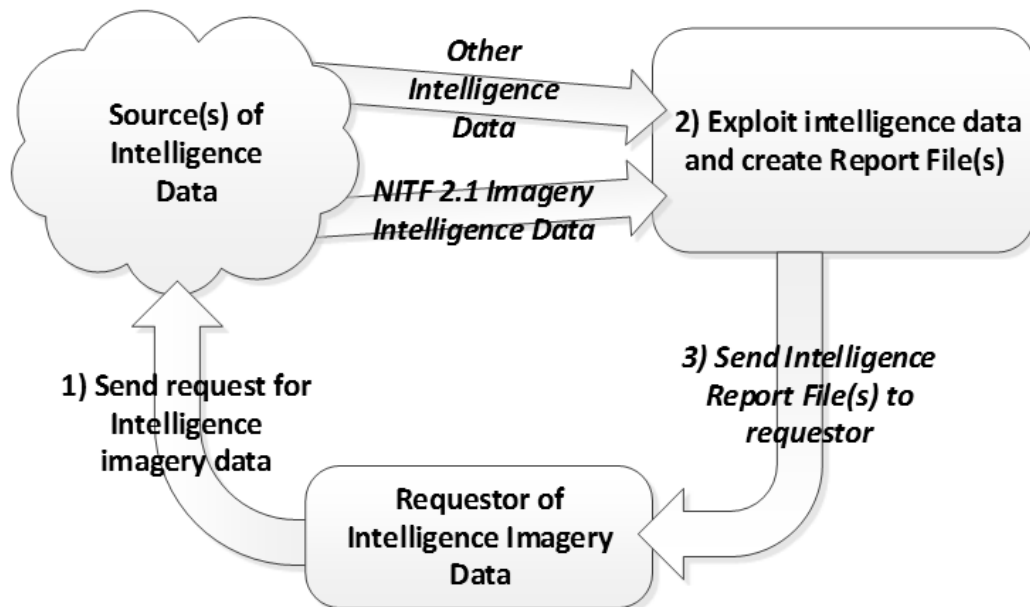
Source(s) of Intelligence Data

Other Intelligence Data

NITF 2.1 Imagery Intelligence Data

2) Exploit intelligence data and create Report File(s)

3) Send Intelligence Report File(s) to requestor

1) Send request for Intelligence imagery data

Requestor of Intelligence Imagery Data